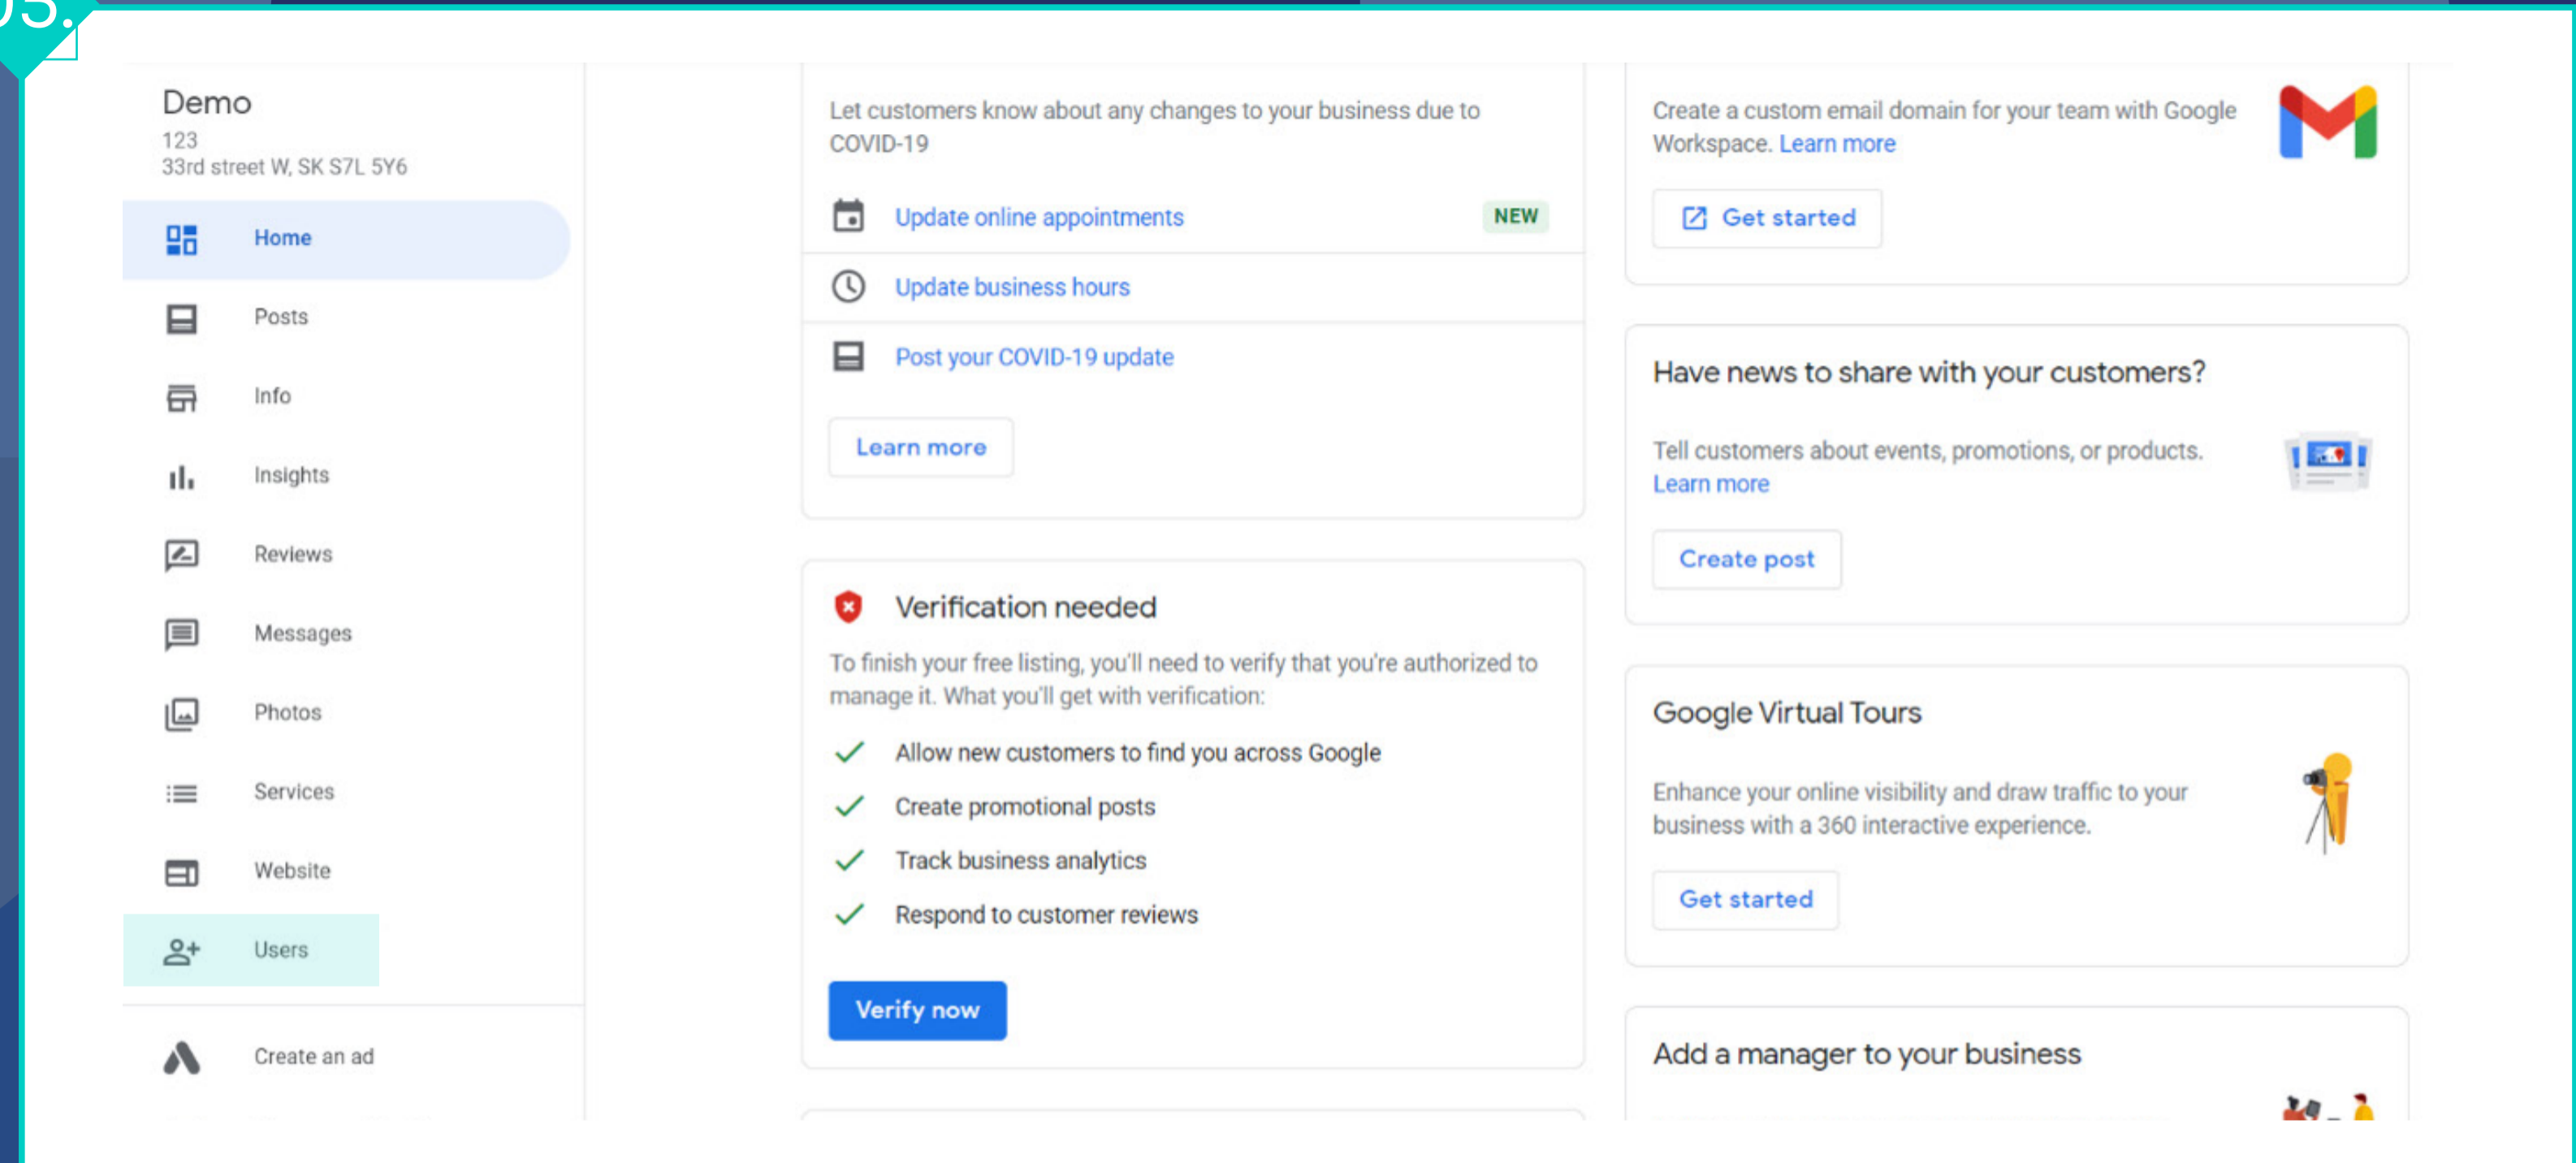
05.

Demo
123
33rd street W, SK S7L 5Y6

Home
Posts
Info
Insights
Reviews
Messages
Photos
Services
Website
Users
Create an ad

Let customers know about any changes to your business due to COVID-19

Update online appointments NEW
Update business hours
Post your COVID-19 update

Learn more

Verification needed

To finish your free listing, you'll need to verify that you're authorized to manage it. What you'll get with verification:

Allow new customers to find you across Google
Create promotional posts
Track business analytics
Respond to customer reviews

Verify now

Create a custom email domain for your team with Google Workspace. Learn more

Get started

Have news to share with your customers?

Tell customers about events, promotions, or products. Learn more

Create post

Google Virtual Tours

Enhance your online visibility and draw traffic to your business with a 360 interactive experience.

Get started

Add a manager to your business